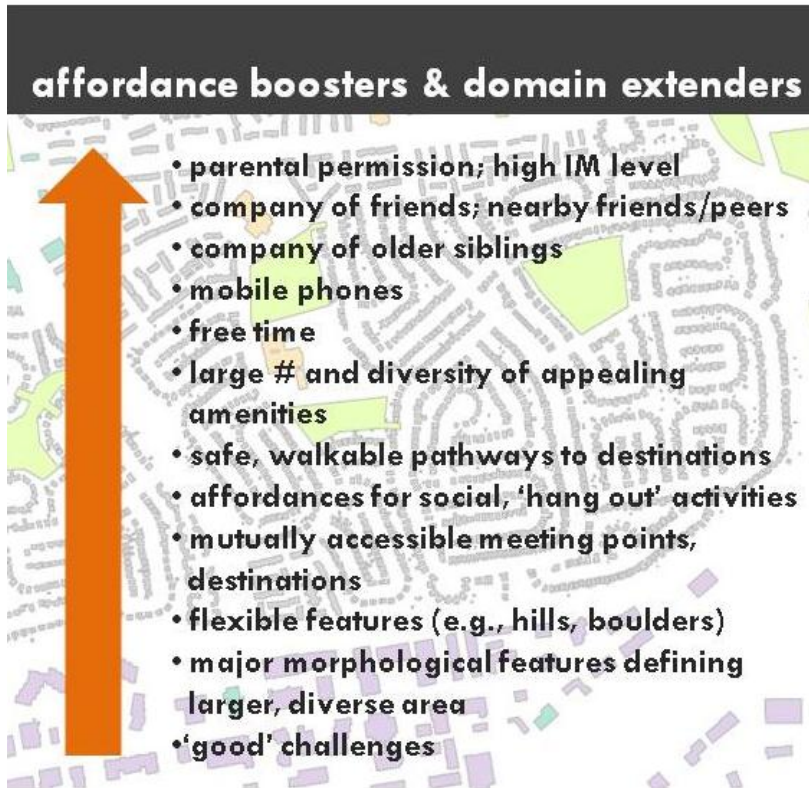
affordance boosters & domain extenders

• parental permission; high IM level
• company of friends; nearby friends/peers
• company of older siblings
• mobile phones
• free time
• large # and diversity of appealing amenities
• safe, walkable pathways to destinations
• affordances for social, 'hang out' activities
• mutually accessible meeting points, destinations
• flexible features (e.g., hills, boulders)
• major morphological features defining larger, diverse area
•'good' challenges